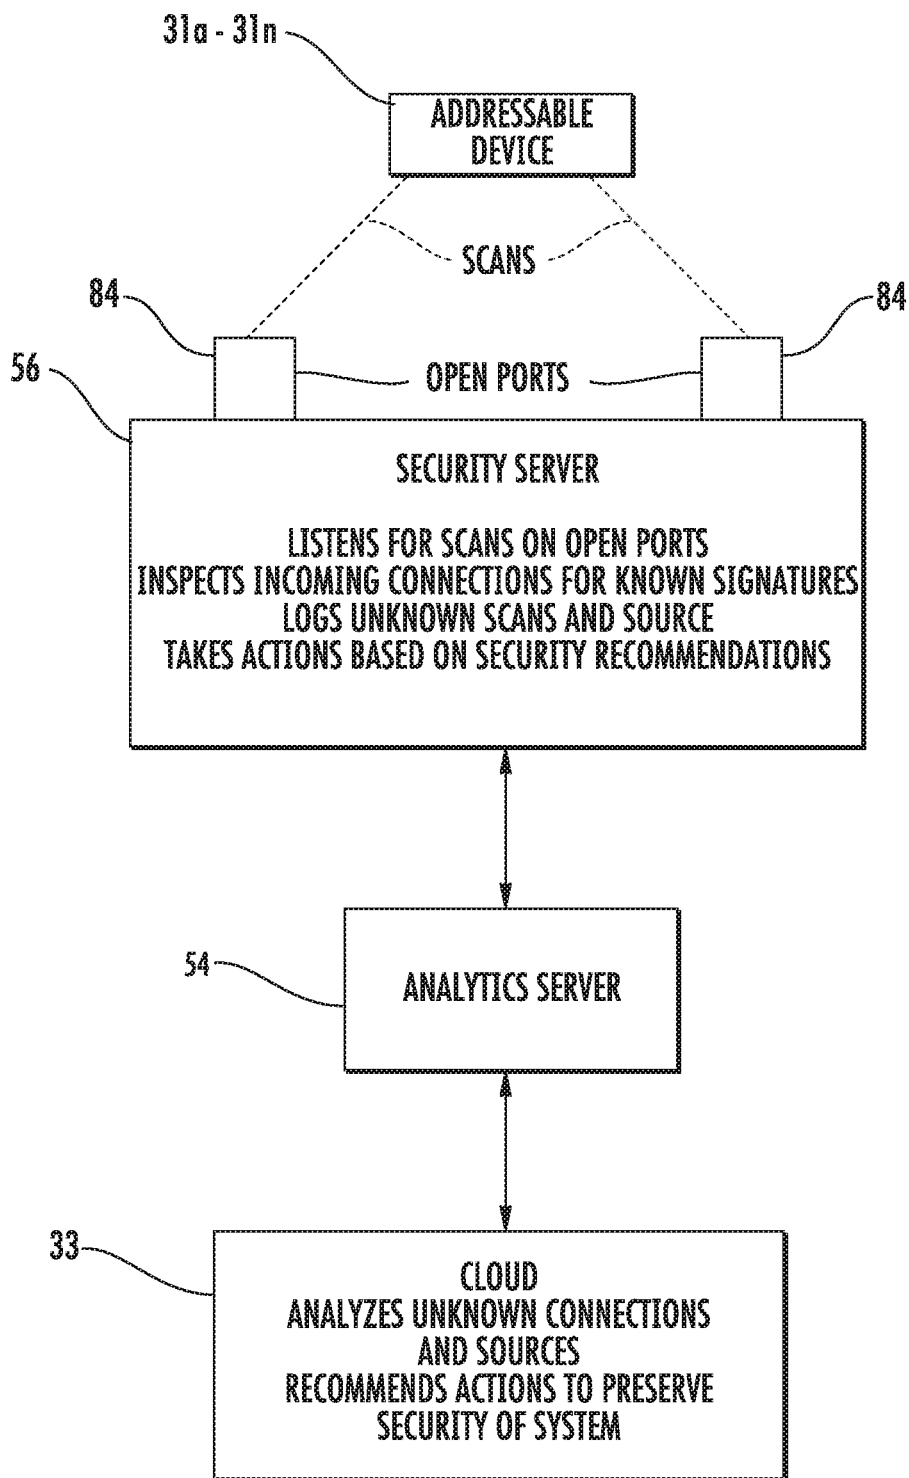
31a - 31n

ADDRESSABLE DEVICE

SCANS

84

84

56

OPEN PORTS

SECURITY SERVER

LISTENS FOR SCANS ON OPEN PORTS
INSPECTS INCOMING CONNECTIONS FOR KNOWN SIGNATURES
LOGS UNKNOWN SCANS AND SOURCE
TAKES ACTIONS BASED ON SECURITY RECOMMENDATIONS

54

ANALYTICS SERVER

33

CLOUD
ANALYZES UNKNOWN CONNECTIONS AND SOURCES
RECOMMENDS ACTIONS TO PRESERVE SECURITY OF SYSTEM